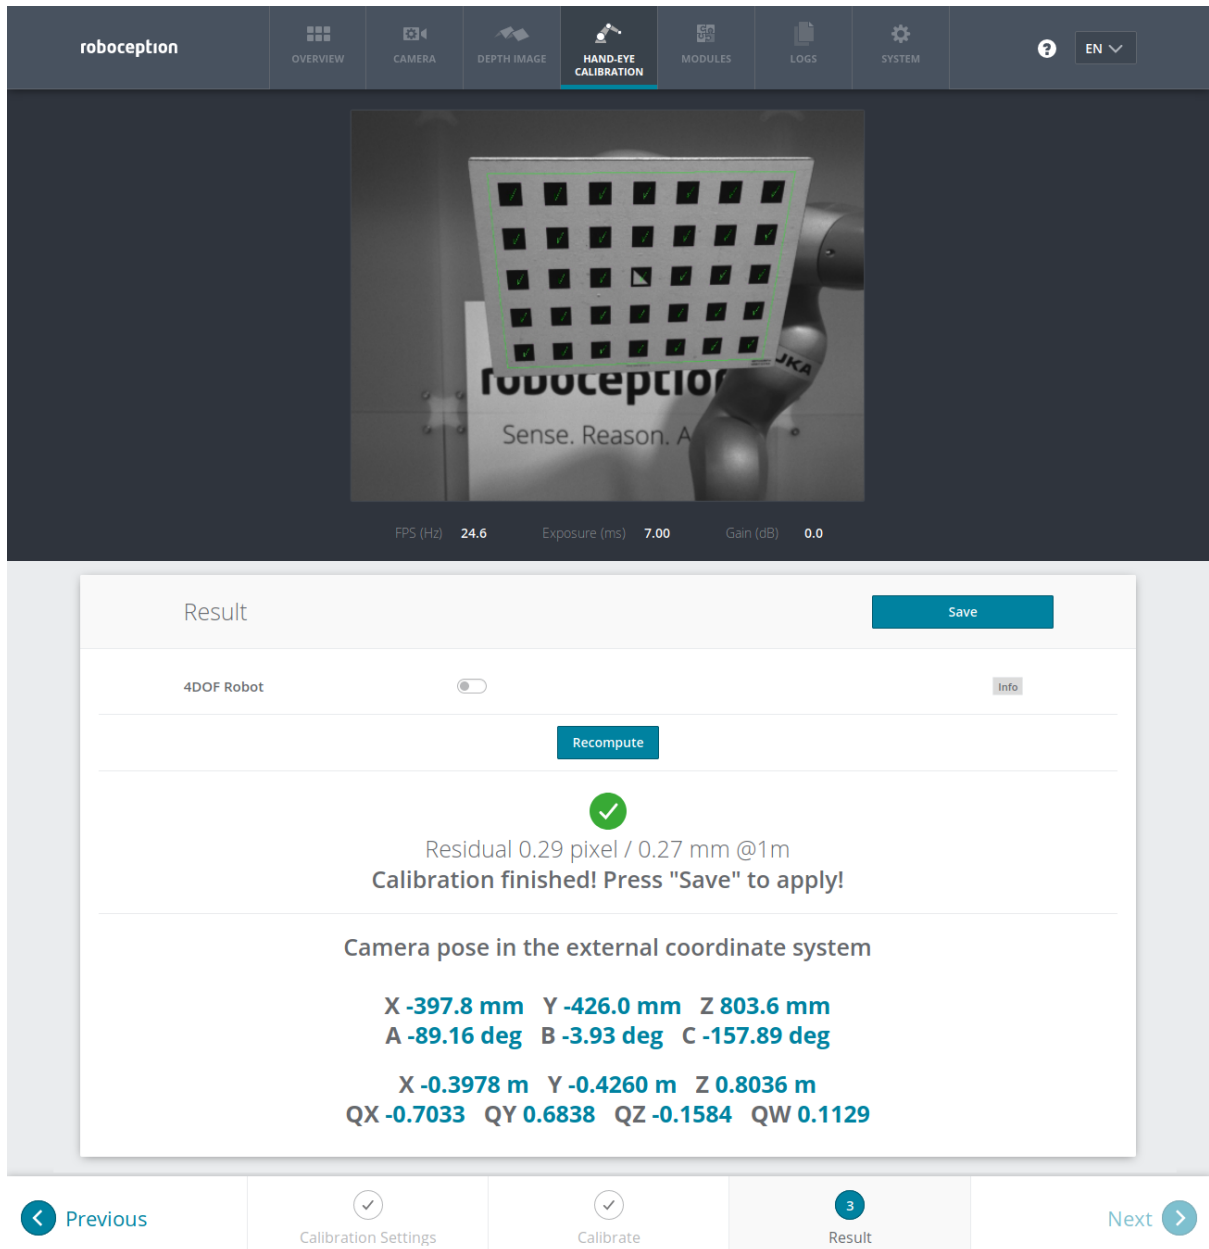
roboception

OVERVIEW CAMERA DEPTH IMAGE HAND-EYE CALIBRATION MODULES LOGS SYSTEM

EN

roboception

Sense. Reason. A

FPS (Hz) 24.6 Exposure (ms) 7.00 Gain (dB) 0.0

Result

Save

4DOF Robot

Info

Recompute

Residual 0.29 pixel / 0.27 mm @1m

Calibration finished! Press "Save" to apply!

Camera pose in the external coordinate system

X -397.8 mm Y -426.0 mm Z 803.6 mm
A -89.16 deg B -3.93 deg C -157.89 deg

X -0.3978 m Y -0.4260 m Z 0.8036 m
QX -0.7033 QY 0.6838 QZ -0.1584 QW 0.1129

Previous

Calibration Settings

Calibrate

3

Result

Next